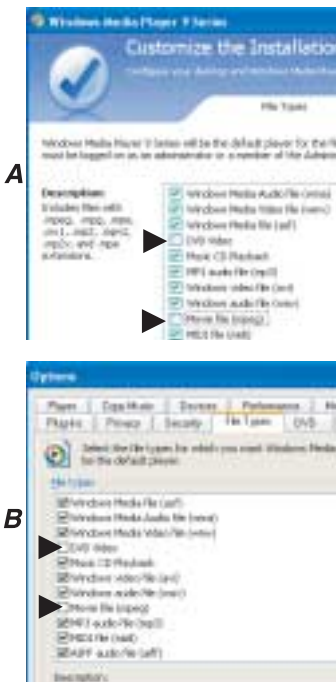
Windows Media Player 9 Series

Customize the Installation

Configure your desktop and Windows Media Player

File Types

Windows Media Player 9 Series will be the default player for the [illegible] must be logged on as an administrator or a member of the Admin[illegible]

A

Description:
Includes files with .mpeg, .mpg, .mpe, .m1v, .mp2, .mpv2, .mp2v, and .mpa extensions.

Windows Media Audio file (wma)
Windows Media Video file (wmv)
Windows Media file (asf)
DVD Video
Music CD Playback
MP3 audio file (mp3)
Windows video file (avi)
Windows Audio file (wav)
Movie file (mpeg)
MIDI file (midi)

Options

Player | Copy Music | Devices | Performance | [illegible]
Plug-ins | Privacy | Security | File Types | DVD

Select the file types for which you want Windows Media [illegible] to be the default player.

File types:

B

Windows Media file (asf)
Windows Media Audio file (wma)
Windows Media Video file (wmv)
DVD Video
Music CD Playback
Windows video file (avi)
Windows audio file (wav)
Movie file (mpeg)
MP3 audio file (mp3)
MIDI file (midi)
AIFF audio file (aiff)

Description